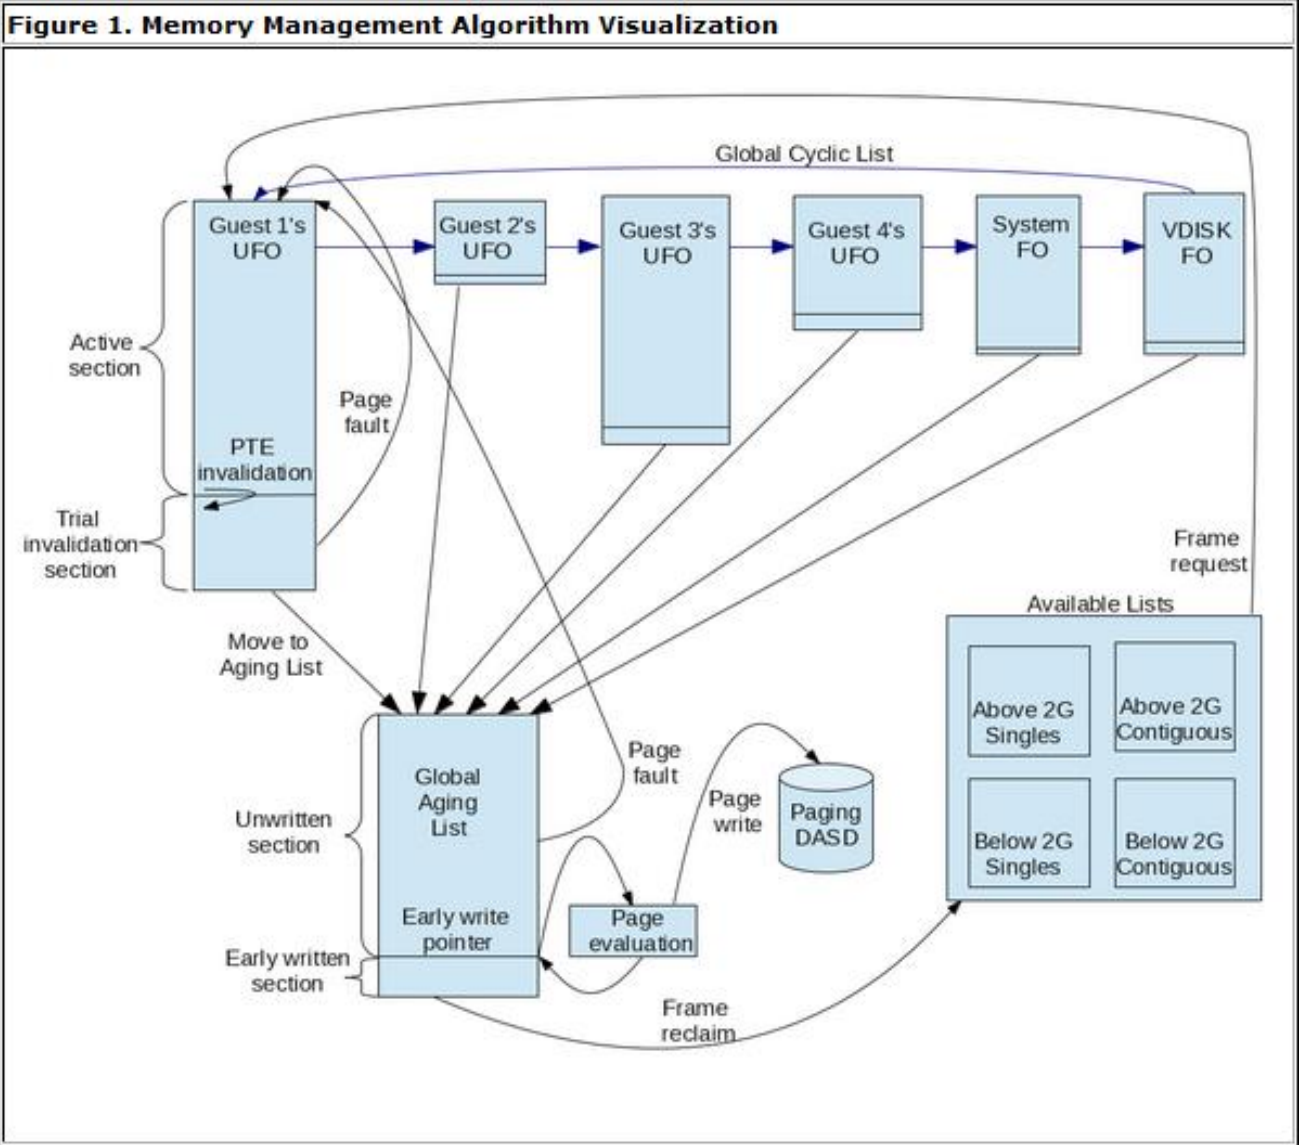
Figure 1. Memory Management Algorithm Visualization

Global Cyclic List

Guest 1's UFO

Guest 2's UFO

Guest 3's UFO

Guest 4's UFO

System FO

VDISK FO

Active section

PTE invalidation

Page fault

Trial invalidation section

Frame request

Available Lists

Above 2G Singles

Above 2G Contiguous

Below 2G Singles

Below 2G Contiguous

Move to Aging List

Unwritten section

Global Aging List

Early write pointer

Early written section

Page fault

Page write

Paging DASD

Page evaluation

Frame reclaim